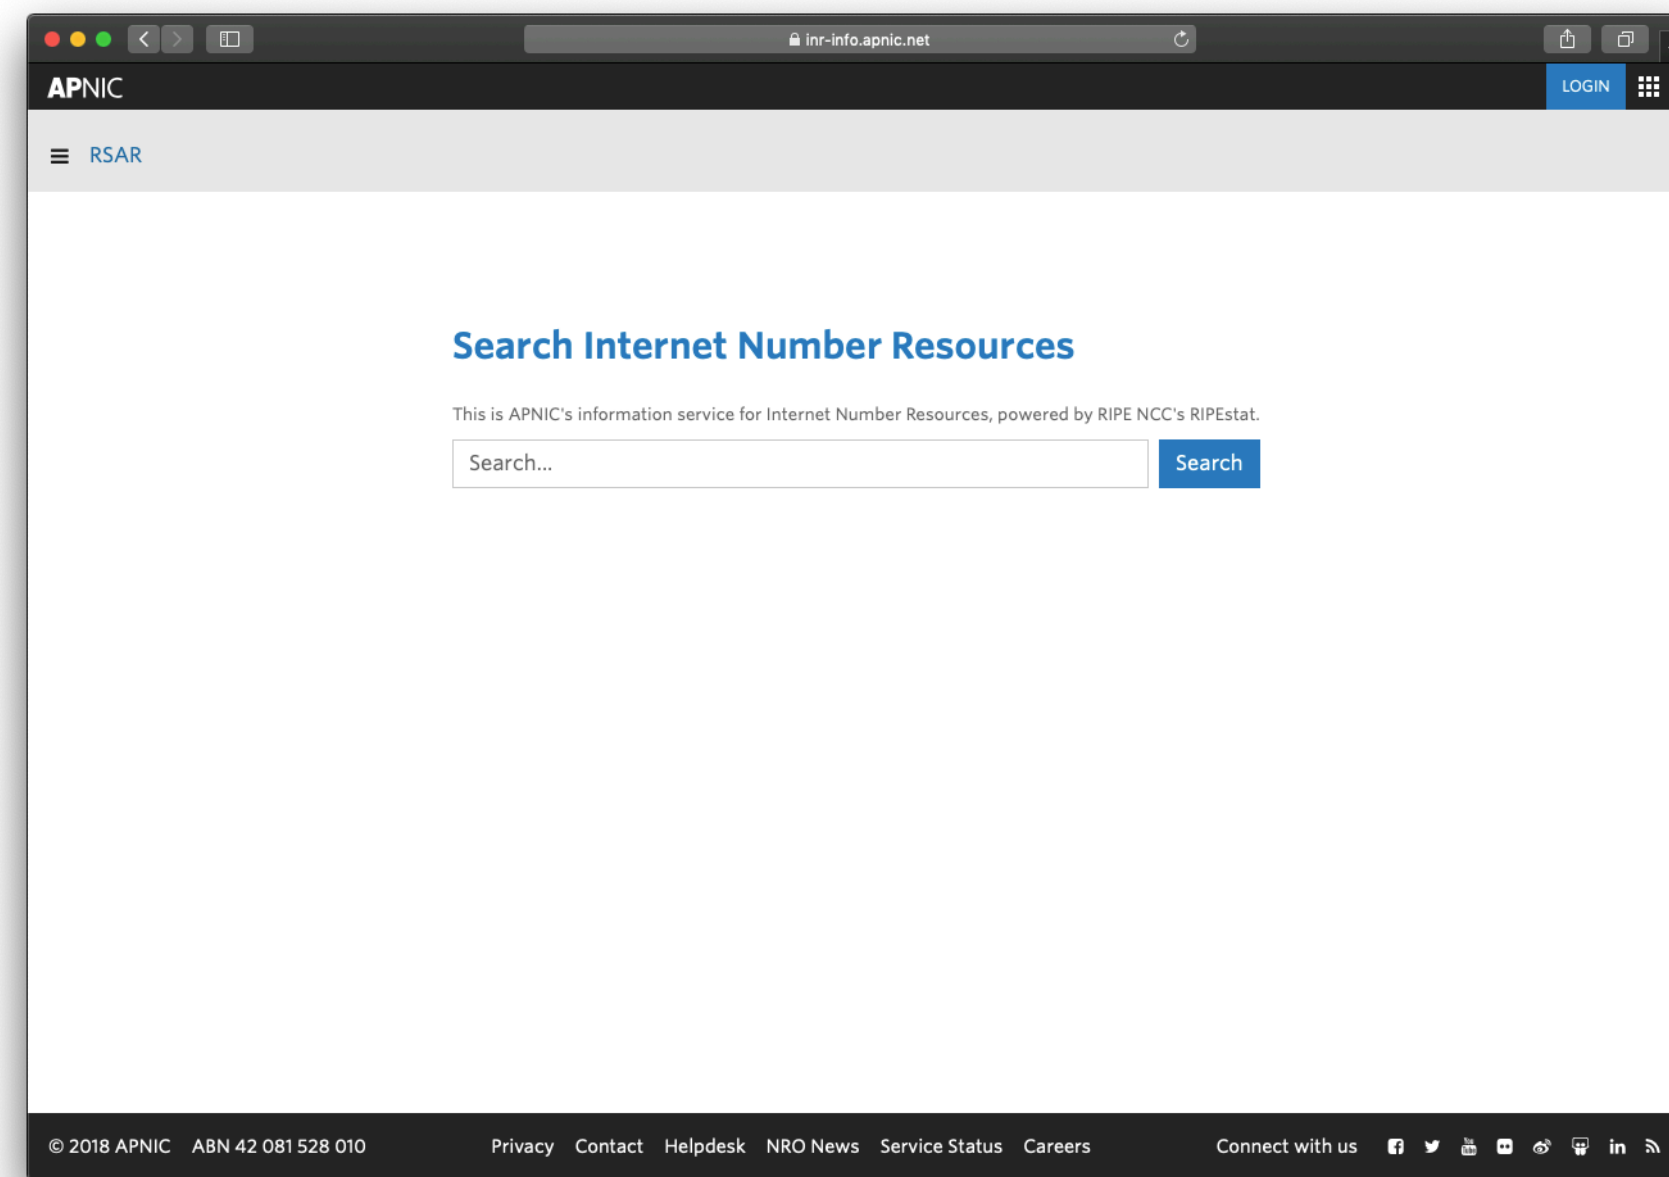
inr-info.apnic.net

APNIC

LOGIN

RSAR

Search Internet Number Resources

This is APNIC's information service for Internet Number Resources, powered by RIPE NCC's RIPEstat.

Search...

Search

© 2018 APNIC ABN 42 081 528 010

Privacy Contact Helpdesk NRO News Service Status Careers

Connect with us